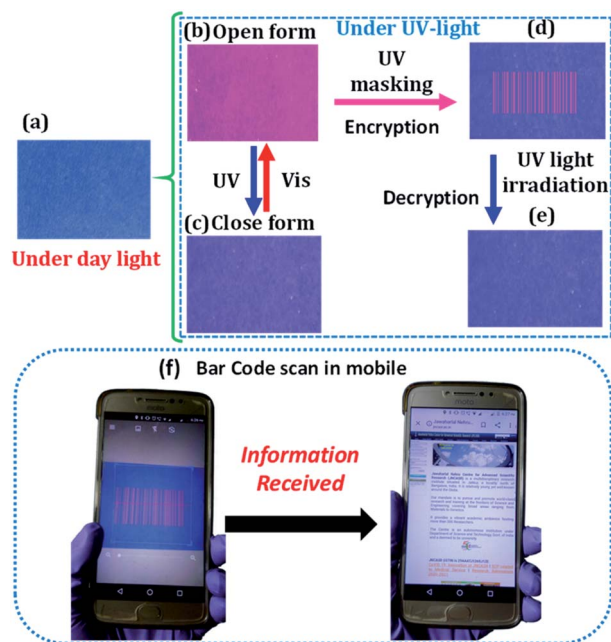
(a)

Under day light

(b) Open form

Under UV-light

(d)

UV masking

Encryption

UV

Vis

(c) Close form

UV light irradiation

Decryption

(e)

(f) Bar Code scan in mobile

Information Received

Jawaharlal Nehru Centre for Advanced Scientific Research

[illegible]